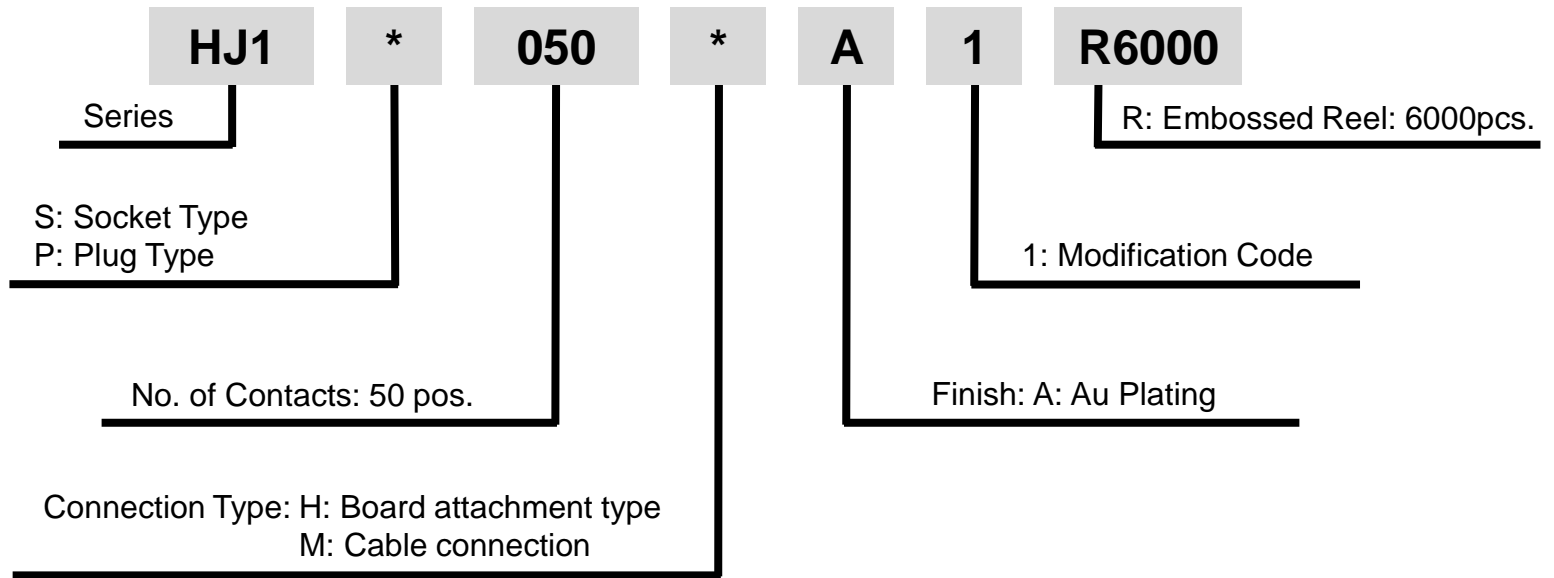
HJ1 * 050 * A 1 R6000

Series

R: Embossed Reel: 6000pcs.

S: Socket Type
P: Plug Type

1: Modification Code

No. of Contacts: 50 pos.

Finish: A: Au Plating

Connection Type: H: Board attachment type
M: Cable connection